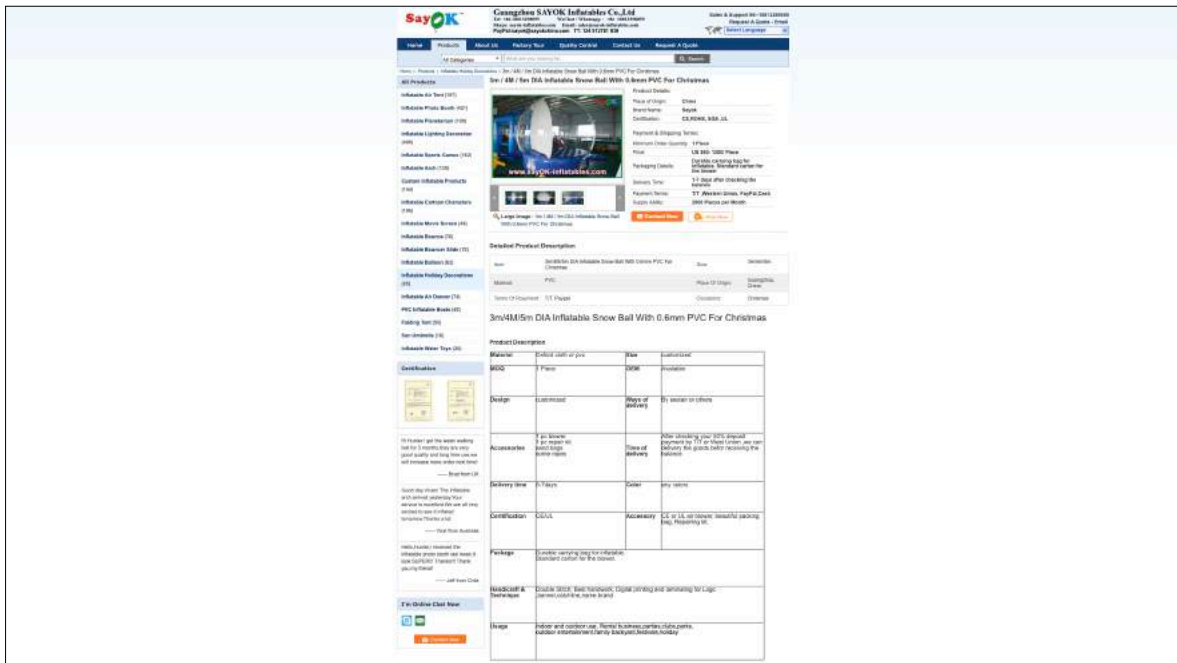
SayOK

Guangzhou SAYOK Inflatables Co.,Ltd

Sales & Support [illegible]
Request A Quote - Email
Select Language

Home | Products | About Us | Factory Tour | Quality Control | Contact Us | Request A Quote

All Categories | Search

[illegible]

All Products

Inflatable Air Tent (107)
Inflatable Photo Booth (107)
Inflatable Planetarium (100)
Inflatable Lighting Decoration (449)
Inflatable Sports Games (152)
Inflatable Arch (118)
Custom Inflatable Products (114)
Inflatable Cartoon Characters (110)
Inflatable Movie Screen (49)
Inflatable Bounce (78)
Inflatable Bouncer Slide (72)
Inflatable Balloon (62)
Inflatable Holiday Decorations (65)
Inflatable Air Dancer (74)
PVC Inflatable Boats (45)
Folding Tent (56)
Sun Umbrella (16)
Inflatable Water Toys (26)

Certificates

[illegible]

24h Online Chat Now

Contact Now

3m / 4M / 5m DIA Inflatable Snow Ball With 0.6mm PVC For Christmas

www.sayok-inflatables.com

Product Details:
Place of Origin: China
Brand Name: Sayok
Certification: CE,ROHS, SGS ,UL

Payment & Shipping Terms:
Minimum Order Quantity: 1 Piece
Price: US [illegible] Piece
Packaging Details: Durable carrying bag for inflatable, Standard carton for the blower
Delivery Time: 1-7 days after checking the balance
Payment Terms: T/T ,Western Union, PayPal,Cash
Supply Ability: 2000 Pieces per Month

Large Image : 3m / 4M / 5m DIA Inflatable Snow Ball With 0.6mm PVC For Christmas

Contact Now | Chat Now

Detailed Product Description

| Item: | 3m/4M/5m DIA Inflatable Snow Ball With 0.6mm PVC For Christmas | Size: | 3m/4m/5m |
|---|---|---|---|
| Material: | PVC | Place Of Origin: | Guangzhou, China |
| Terms Of Payment: | T/T ,Paypal | Occasions: | Christmas |

3m/4M/5m DIA Inflatable Snow Ball With 0.6mm PVC For Christmas

Product Description

| Material | Oxford cloth or pvc | Size | customized |
|---|---|---|---|
| MOQ | 1 Piece | OEM | Available |
| Design | customized | Ways of delivery | By ocean or others |
| Accessories | 1 pc blower, 1 pc repair kit, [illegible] | Time of delivery | After checking your 30% deposit payment by TT or West Union, we can delivery the goods befor receiving the balance |
| Delivery time | 5-7days | Color | any colors |
| Certification | CE/UL | Accessory | CE or UL air blower, beautiful packing bag, Repairing kit, |
| Package | Durable carrying bag for inflatable, Standard carton for the blower. | | |
| Handicraft & Technique | Double stitch, fixed handwork, Digital printing and laminating for Logo, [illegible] | | |
| Usage | Indoor and outdoor use, Rental business,parties,clubs,parks, outdoor entertainment,family backyard,festivals,holiday | | |